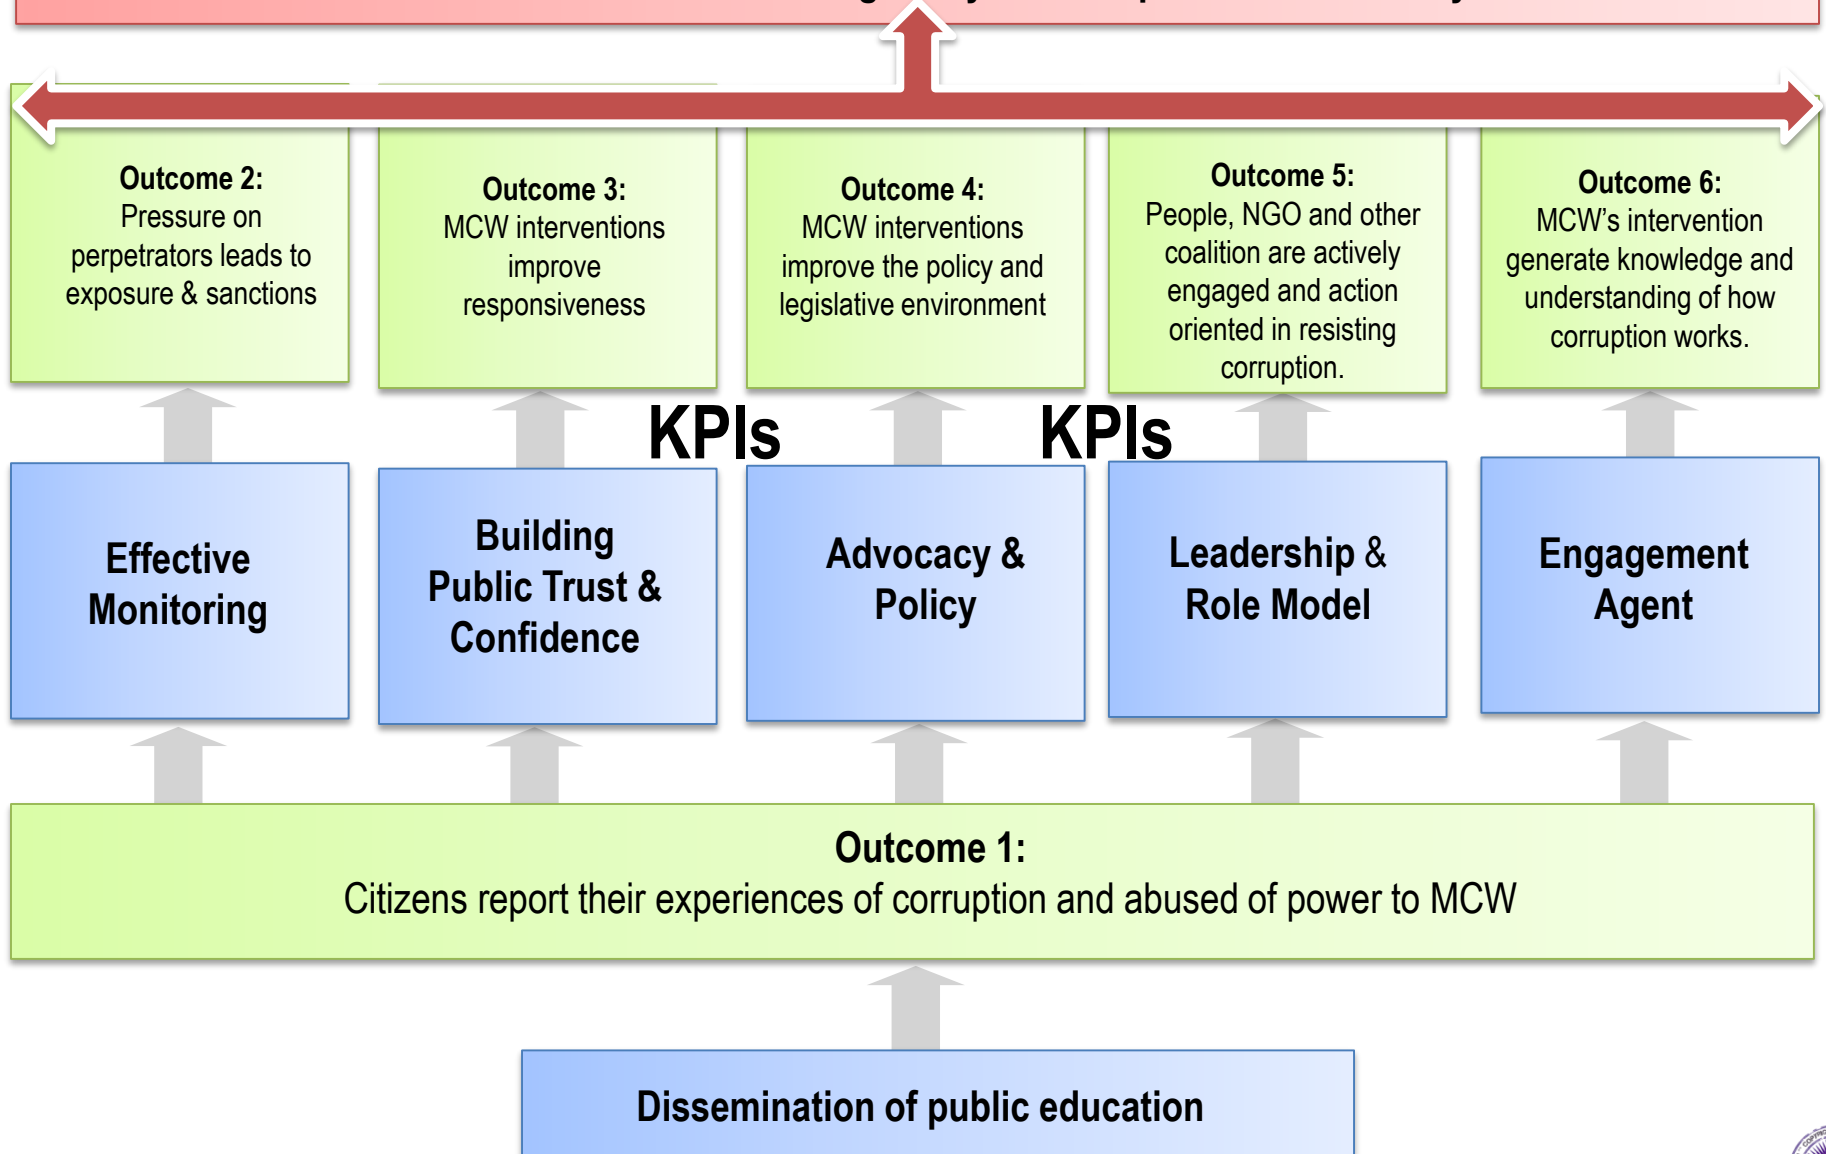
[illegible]

Outcome 2:
Pressure on perpetrators leads to exposure & sanctions

Outcome 3:
MCW interventions improve responsiveness

Outcome 4:
MCW interventions improve the policy and legislative environment

Outcome 5:
People, NGO and other coalition are actively engaged and action oriented in resisting corruption.

Outcome 6:
MCW's intervention generate knowledge and understanding of how corruption works.

KPIs

KPIs

Effective Monitoring

Building Public Trust & Confidence

Advocacy & Policy

Leadership & Role Model

Engagement Agent

Outcome 1:
Citizens report their experiences of corruption and abused of power to MCW

Dissemination of public education